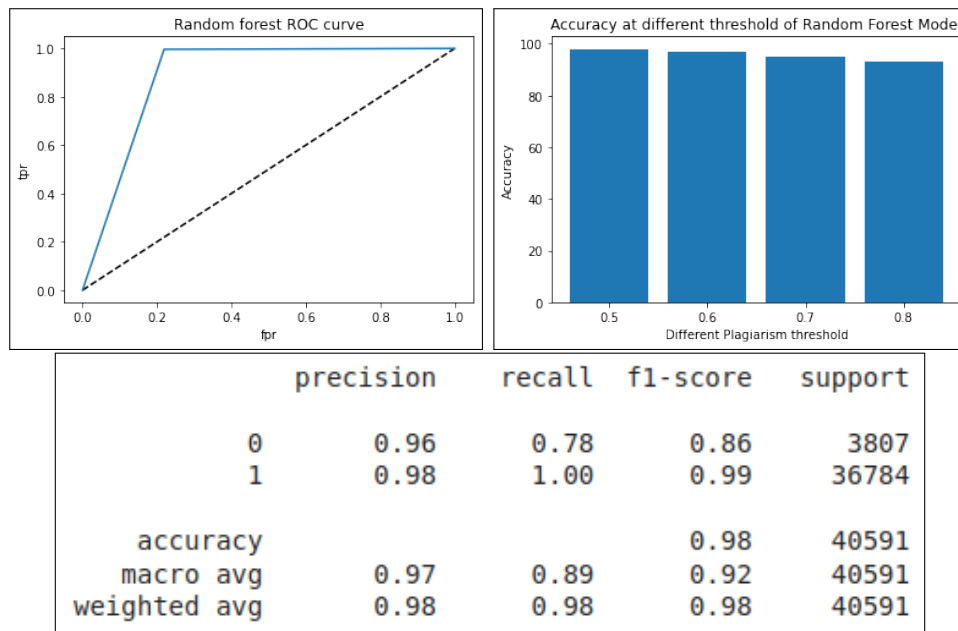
Random forest ROC curve

1.0
0.8
0.6
0.4
0.2
0.0
tpr
0.0 0.2 0.4 0.6 0.8 1.0
fpr

Accuracy at different threshold of Random Forest Mode

100
80
60
40
20
0
Accuracy
0.5 0.6 0.7 0.8
Different Plagiarism threshold

| | precision | recall | f1-score | support |
|---|---|---|---|---|
| 0 | 0.96 | 0.78 | 0.86 | 3807 |
| 1 | 0.98 | 1.00 | 0.99 | 36784 |
| accuracy | | | 0.98 | 40591 |
| macro avg | 0.97 | 0.89 | 0.92 | 40591 |
| weighted avg | 0.98 | 0.98 | 0.98 | 40591 |